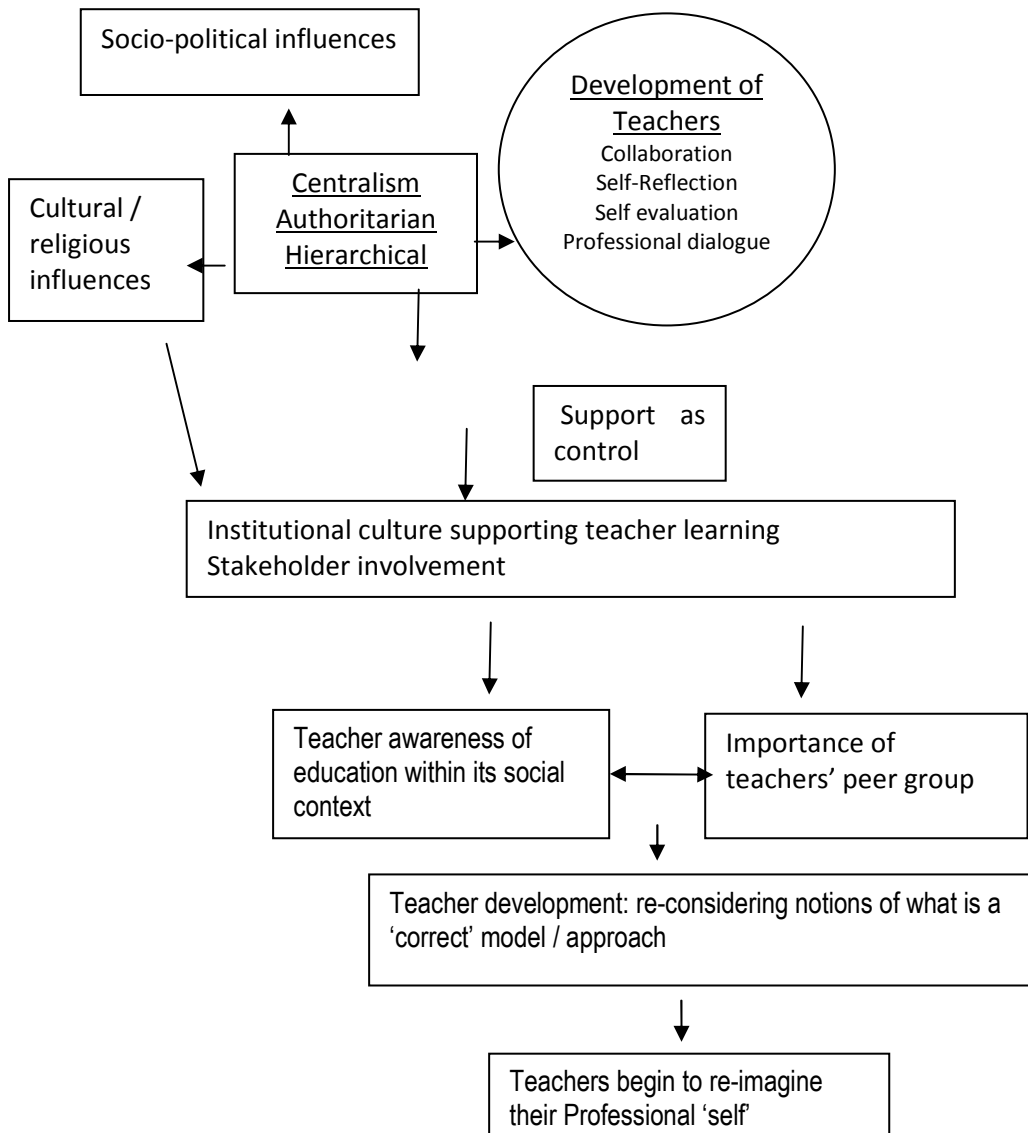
Socio-political influences

Development of Teachers
Collaboration
Self-Reflection
Self evaluation
Professional dialogue

Cultural / religious influences

Centralism
Authoritarian
Hierarchical

Support as control

Institutional culture supporting teacher learning
Stakeholder involvement

Teacher awareness of education within its social context

Importance of teachers' peer group

Teacher development: re-considering notions of what is a 'correct' model / approach

Teachers begin to re-imagine their Professional 'self'